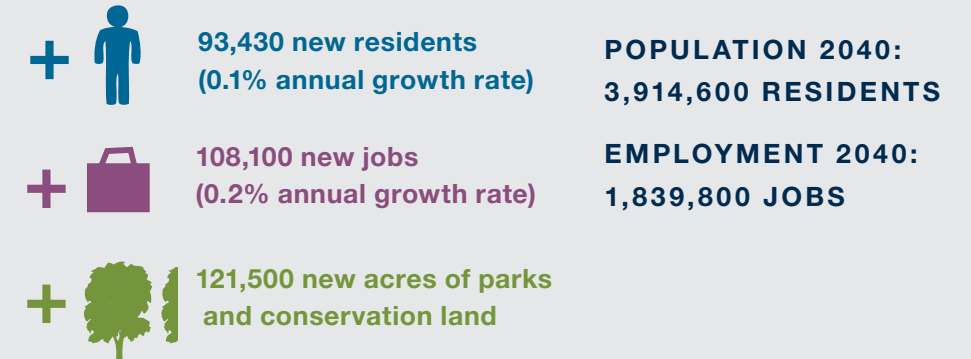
+ 93,430 new residents (0.1% annual growth rate)

+ 108,100 new jobs (0.2% annual growth rate)

+ 121,500 new acres of parks and conservation land

POPULATION 2040: 3,914,600 RESIDENTS

EMPLOYMENT 2040: 1,839,800 JOBS